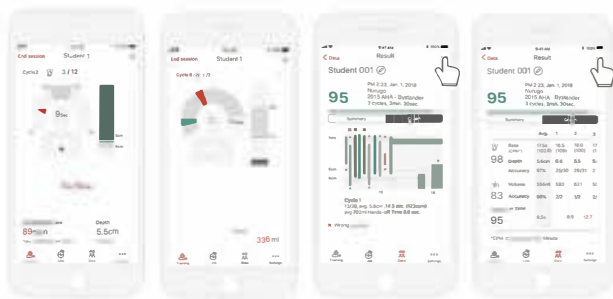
End session Student 1

Cycle2 3 / 12

9sec

89

Depth

5.5cm

End session Student 1

Cycle 6

336 ml

Close Result

Student 001

95

PM 2:23, Jan. 1, 2018
Nunago
2015 AHA Bystander
3 cycles, 3min. 30sec.

Summary

Cycle 1

Wrong

Close Result

Student 001

95

PM 2:23, Jan. 1, 2018
Nunago
2015 AHA Bystander
3 cycles, 3min. 30sec.

Summary

Avg. 1 2 3

98

Rate

Depth

Accuracy

83

Volume

Accuracy

95

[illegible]